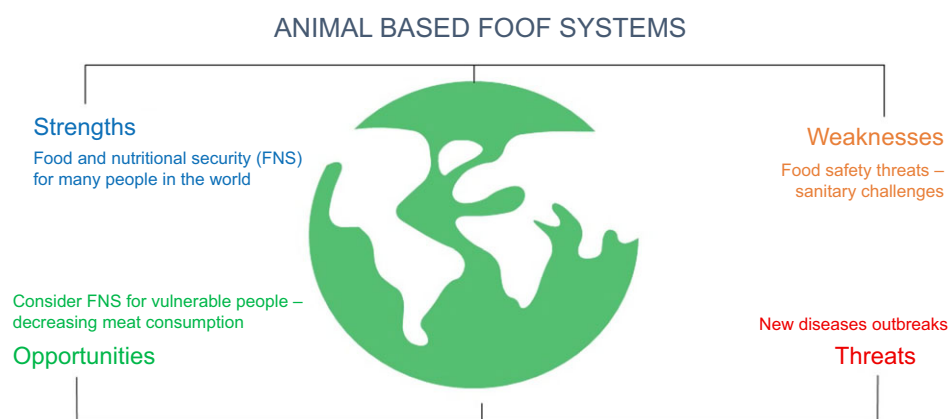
ANIMAL BASED FOOF SYSTEMS

Strengths
Food and nutritional security (FNS) for many people in the world

Weaknesses
Food safety threats – sanitary challenges

Consider FNS for vulnerable people – decreasing meat consumption
Opportunities

New diseases outbreaks
Threats